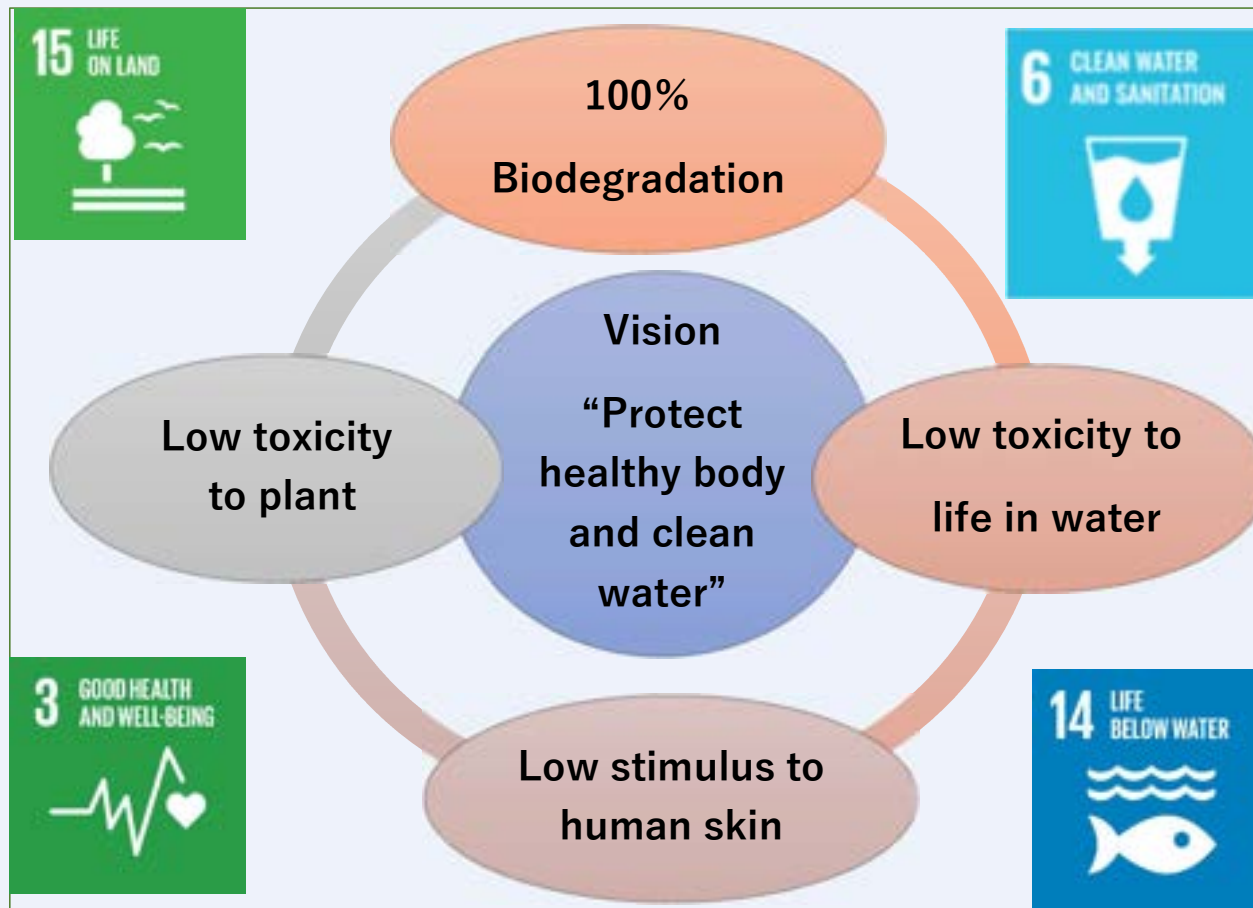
15 LIFE ON LAND

100% Biodegradation

6 CLEAN WATER AND SANITATION

Vision
"Protect healthy body and clean water"

Low toxicity to plant

Low toxicity to life in water

3 GOOD HEALTH AND WELL-BEING

Low stimulus to human skin

14 LIFE BELOW WATER